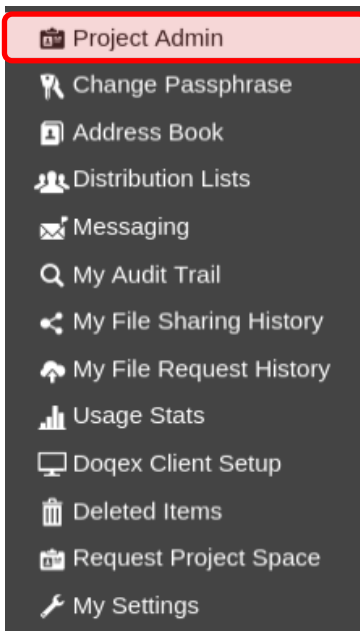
Project Admin
Change Passphrase
Address Book
Distribution Lists
Messaging
My Audit Trail
My File Sharing History
My File Request History
Usage Stats
Doqex Client Setup
Deleted Items
Request Project Space
My Settings